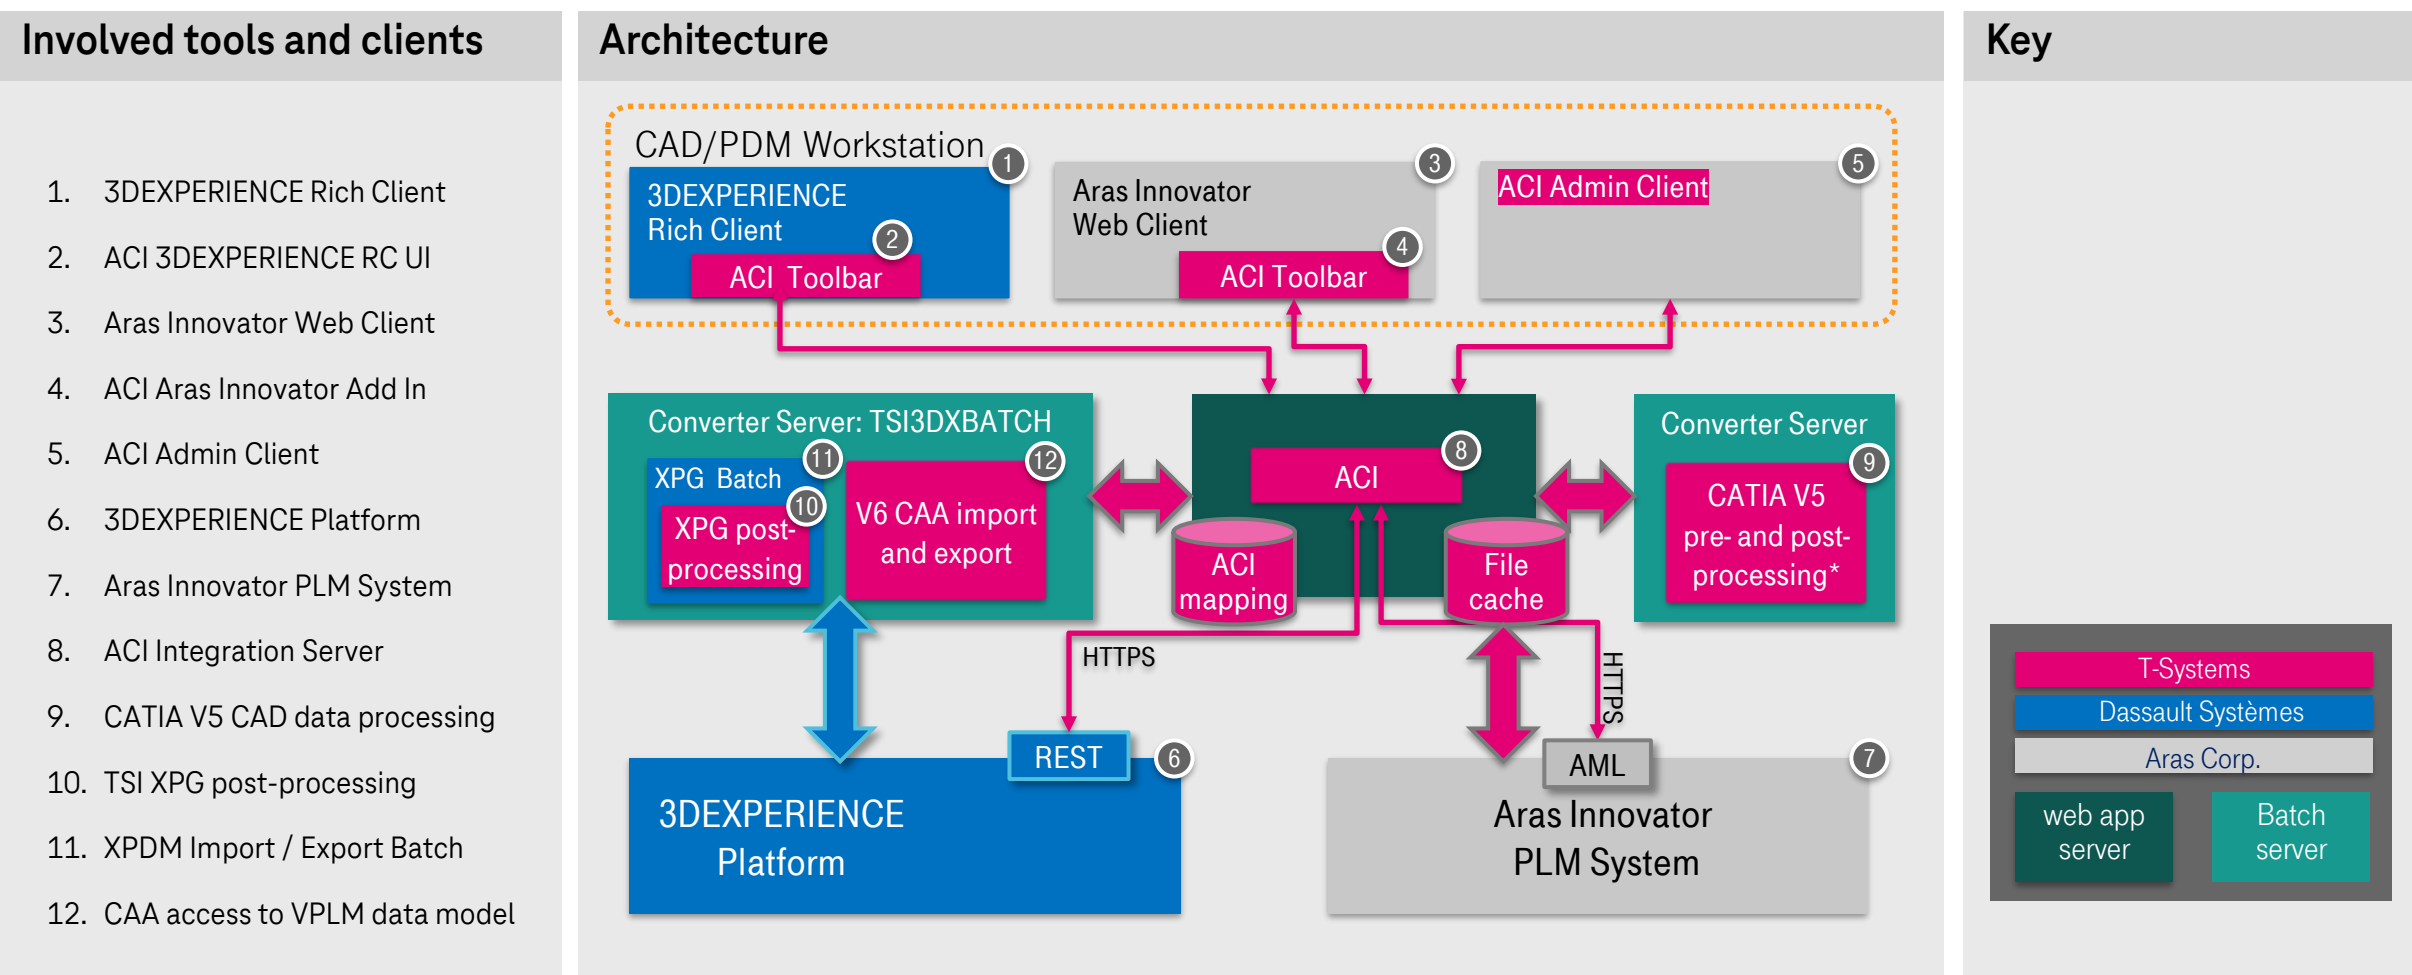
Involved tools and clients

1. 3DEXPERIENCE Rich Client
2. ACI 3DEXPERIENCE RC UI
3. Aras Innovator Web Client
4. ACI Aras Innovator Add In
5. ACI Admin Client
6. 3DEXPERIENCE Platform
7. Aras Innovator PLM System
8. ACI Integration Server
9. CATIA V5 CAD data processing
10. TSI XPG post-processing
11. XPDM Import / Export Batch
12. CAA access to VPLM data model

Architecture

CAD/PDM Workstation 1
3DEXPERIENCE Rich Client 2
ACI Toolbar
Aras Innovator Web Client 3
ACI Toolbar 4
ACI Admin Client 5

Converter Server: TSI3DXBATCH
XPG Batch 11
XPG post-processing 10
V6 CAA import and export 12

ACI 8
ACI mapping
File cache

Converter Server
CATIA V5 pre- and post-processing* 9

HTTPS
HTTPS
REST 6
3DEXPERIENCE Platform
AML 7
Aras Innovator PLM System

Key

T-Systems
Dassault Systèmes
Aras Corp.
web app server
Batch server